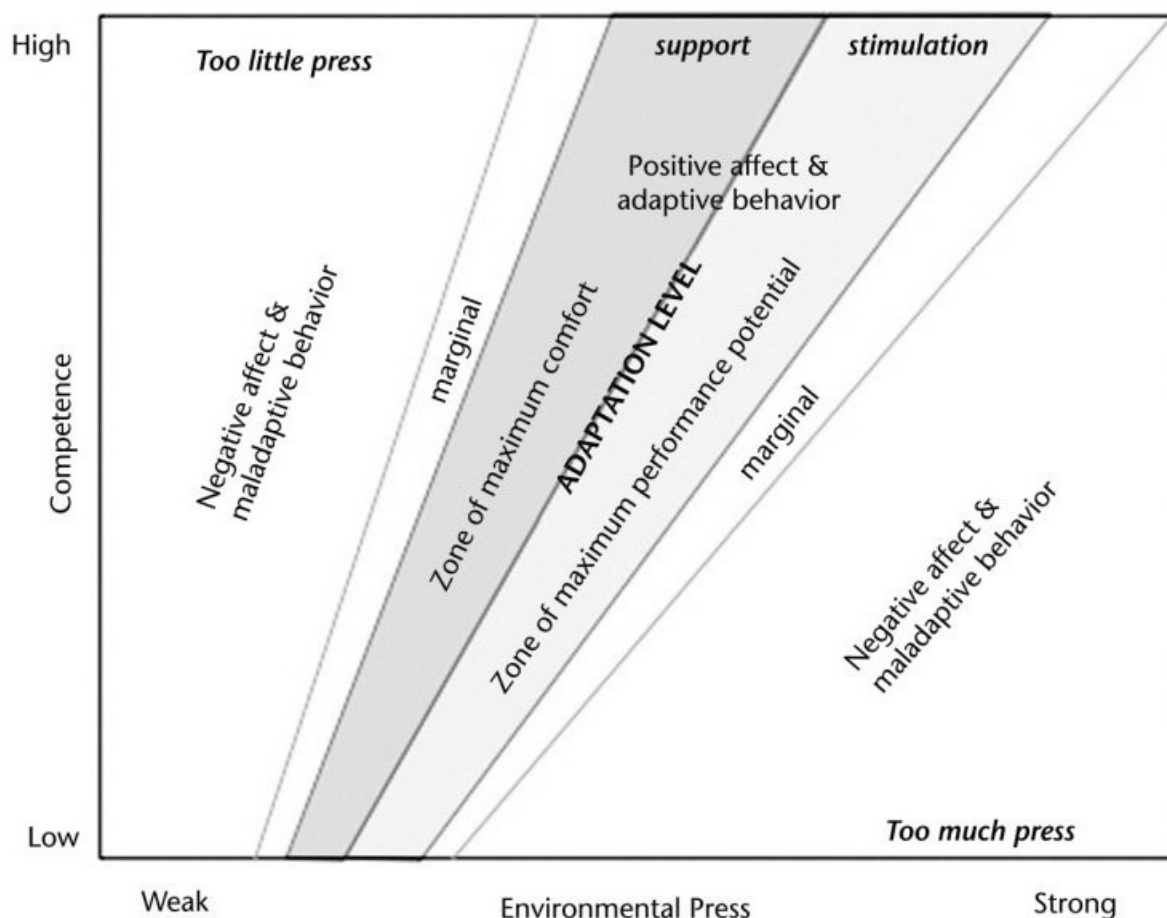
High

Too little press

support

stimulation

Positive affect & adaptive behavior

Competence

Negative affect & maladaptive behavior

marginal

Zone of maximum comfort

ADAPTATION LEVEL

Zone of maximum performance potential

marginal

Negative affect & maladaptive behavior

Low

Too much press

Weak

Environmental Press

Strong